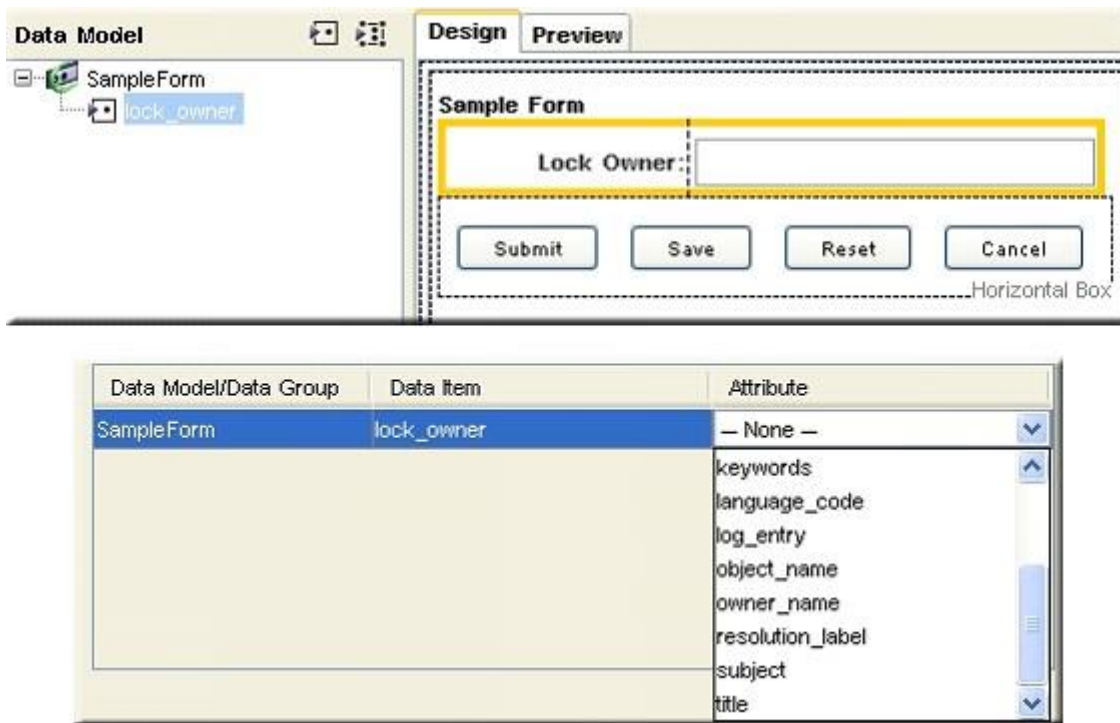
Data Model

SampleForm

lock_owner

Design | Preview

Sample Form

Lock Owner:

Submit | Save | Reset | Cancel

Horizontal Box

| Data Model/Data Group | Data Item | Attribute |
|---|---|---|
| SampleForm | lock_owner | — None — |

keywords
language_code
log_entry
object_name
owner_name
resolution_label
subject
title